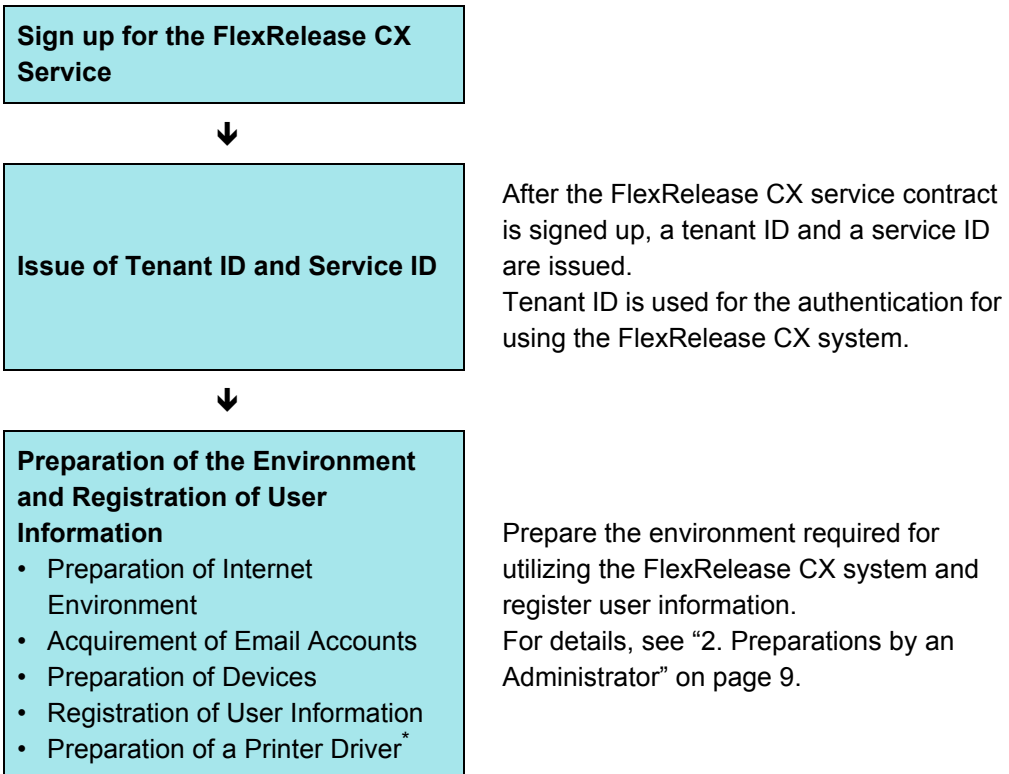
Sign up for the FlexRelease CX Service

↓

Issue of Tenant ID and Service ID

After the FlexRelease CX service contract is signed up, a tenant ID and a service ID are issued.
Tenant ID is used for the authentication for using the FlexRelease CX system.

↓

Preparation of the Environment and Registration of User Information
• Preparation of Internet Environment
• Acquirement of Email Accounts
• Preparation of Devices
• Registration of User Information
• Preparation of a Printer Driver*

Prepare the environment required for utilizing the FlexRelease CX system and register user information.
For details, see "2. Preparations by an Administrator" on page 9.